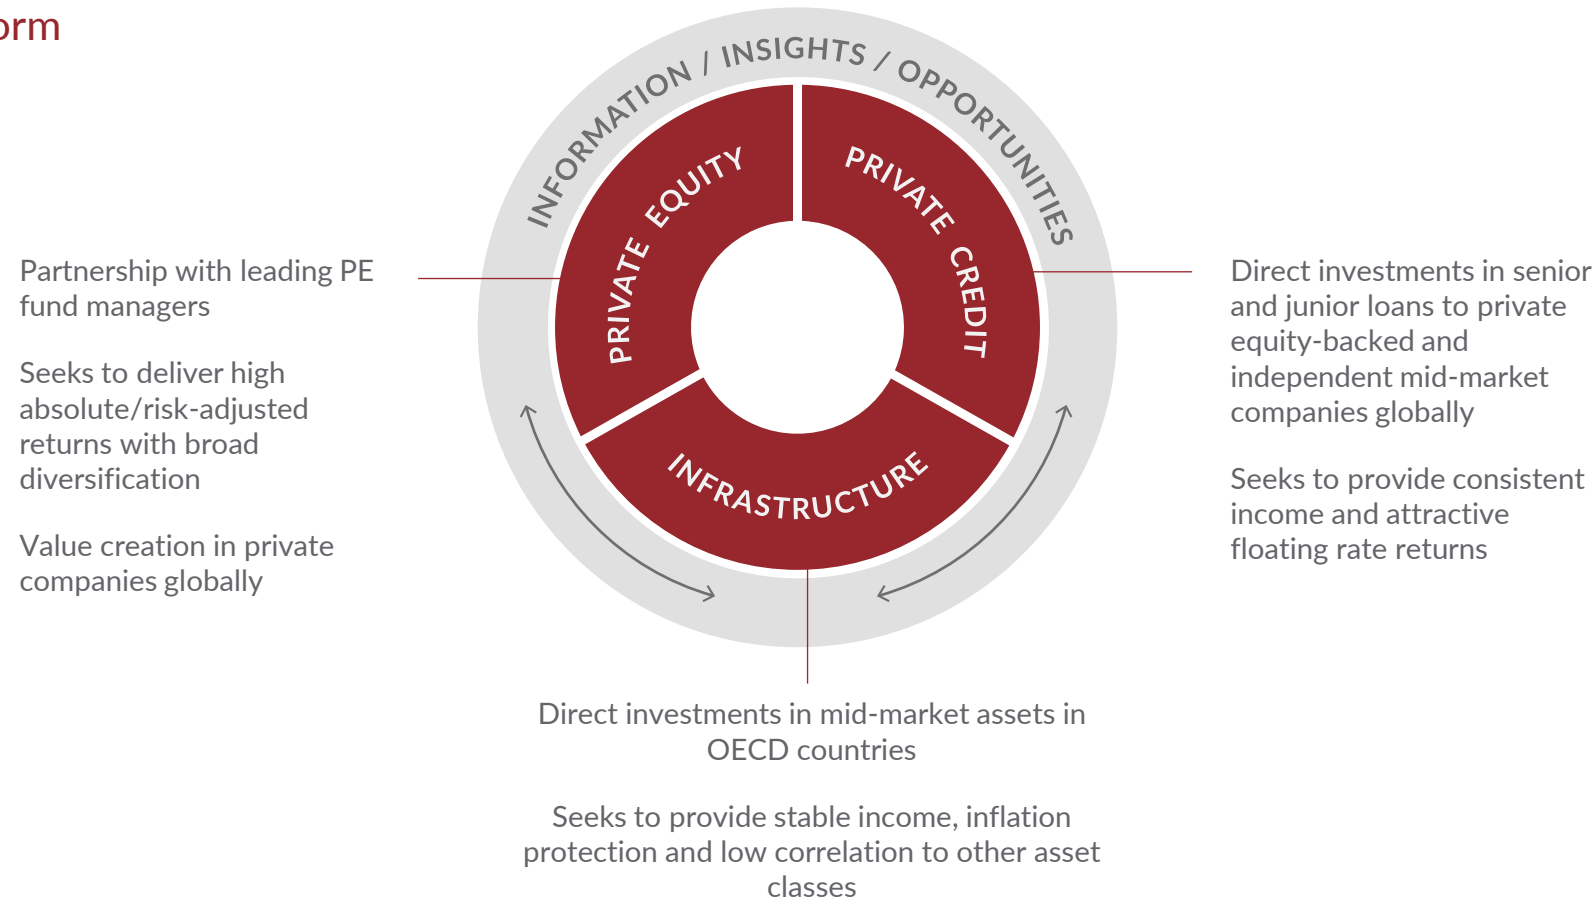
orm

INFORMATION / INSIGHTS / OPPORTUNITIES

PRIVATE EQUITY

PRIVATE CREDIT

INFRASTRUCTURE

Partnership with leading PE fund managers

Seeks to deliver high absolute/risk-adjusted returns with broad diversification

Value creation in private companies globally

Direct investments in senior and junior loans to private equity-backed and independent mid-market companies globally

Seeks to provide consistent income and attractive floating rate returns

Direct investments in mid-market assets in OECD countries

Seeks to provide stable income, inflation protection and low correlation to other asset classes